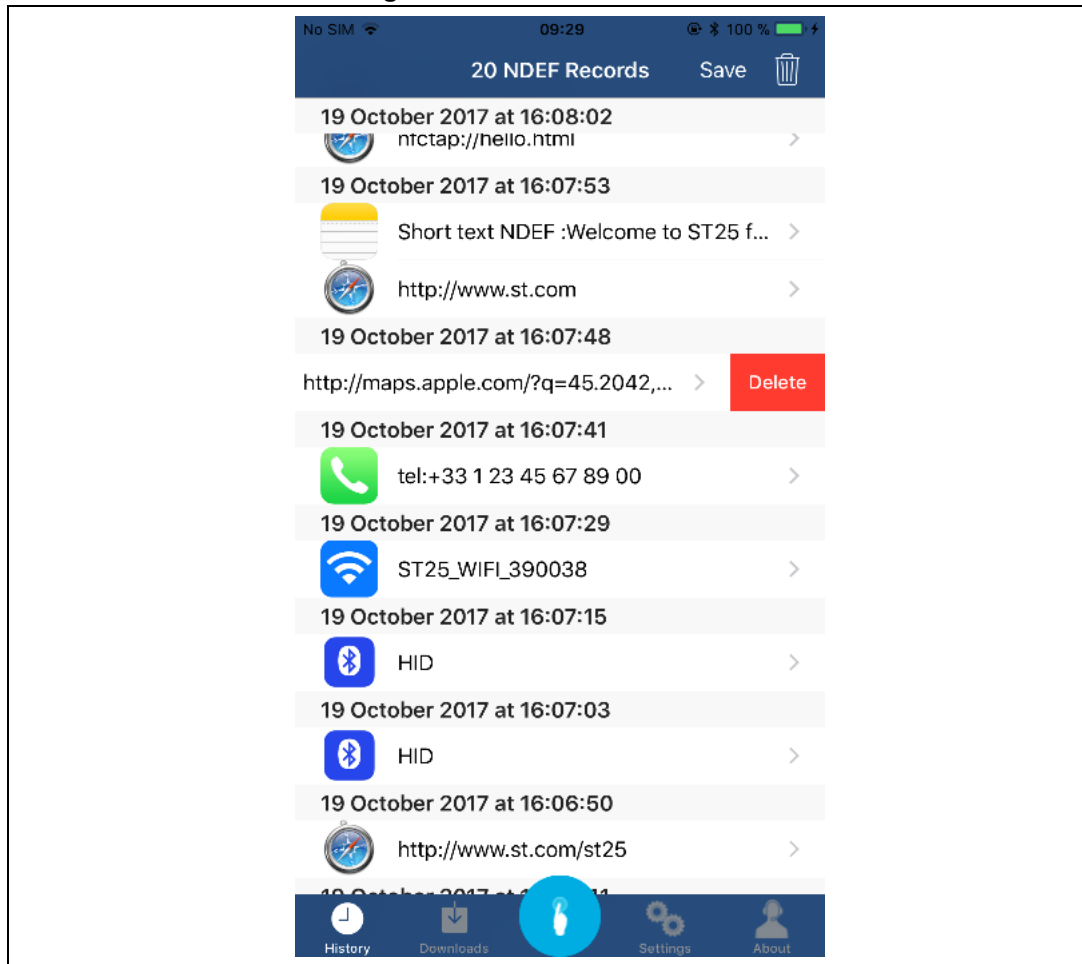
No SIM 09:29 100 %

20 NDEF Records Save

19 October 2017 at 16:08:02

nfctap://hello.html

19 October 2017 at 16:07:53

Short text NDEF :Welcome to ST25 f...

http://www.st.com

19 October 2017 at 16:07:48

http://maps.apple.com/?q=45.2042,... Delete

19 October 2017 at 16:07:41

tel:+33 1 23 45 67 89 00

19 October 2017 at 16:07:29

ST25_WIFI_390038

19 October 2017 at 16:07:15

HID

19 October 2017 at 16:07:03

HID

19 October 2017 at 16:06:50

http://www.st.com/st25

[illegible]

History Downloads Settings About